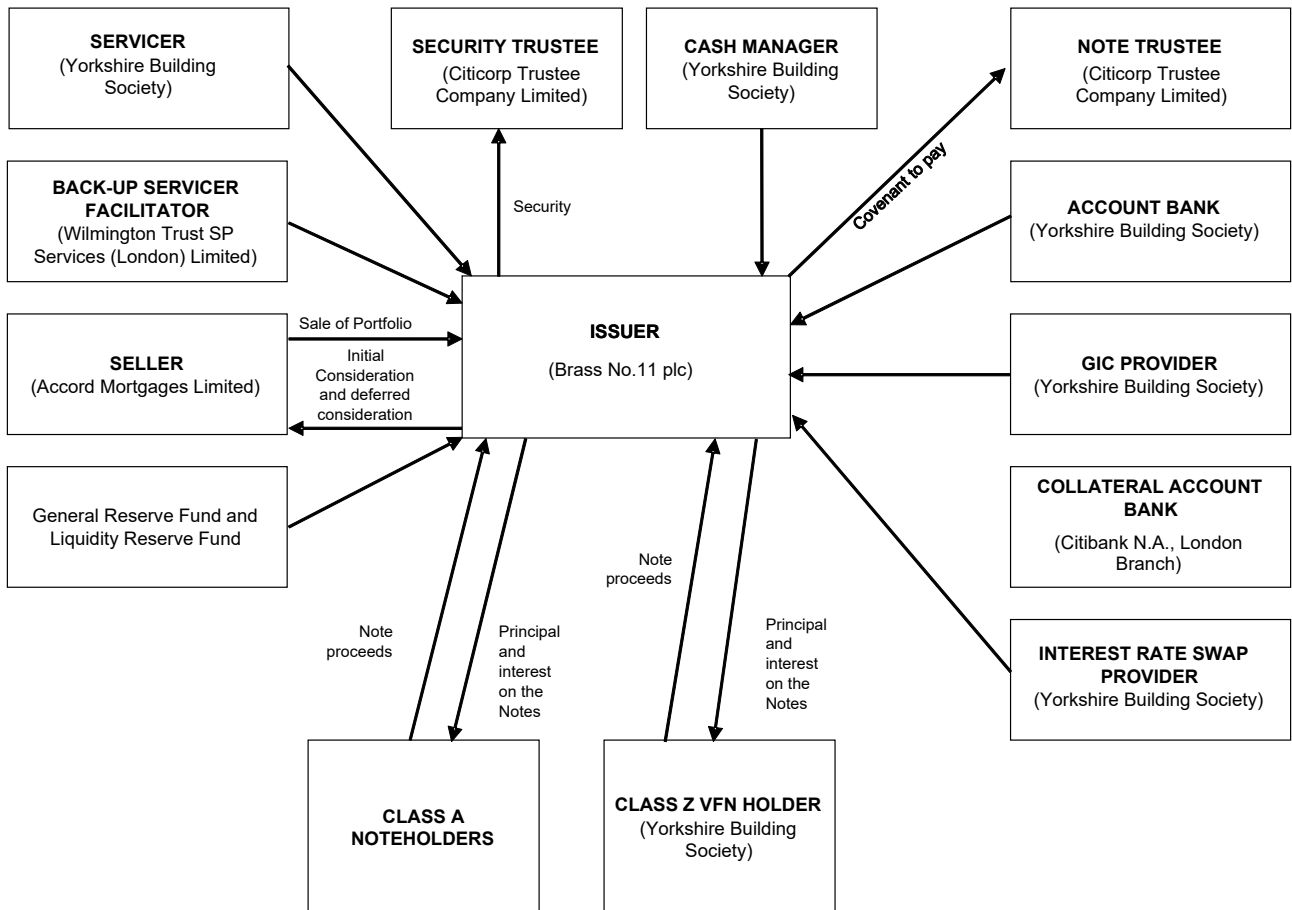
SERVICER
(Yorkshire Building Society)

SECURITY TRUSTEE
(Citicorp Trustee Company Limited)

CASH MANAGER
(Yorkshire Building Society)

NOTE TRUSTEE
(Citicorp Trustee Company Limited)

BACK-UP SERVICER FACILITATOR
(Wilmington Trust SP Services (London) Limited)

Security

Covenant to pay

ACCOUNT BANK
(Yorkshire Building Society)

Sale of Portfolio

SELLER
(Accord Mortgages Limited)

Initial Consideration and deferred consideration

ISSUER
(Brass No.11 plc)

GIC PROVIDER
(Yorkshire Building Society)

General Reserve Fund and Liquidity Reserve Fund

COLLATERAL ACCOUNT BANK
(Citibank N.A., London Branch)

Note proceeds

Note proceeds

Principal and interest on the Notes

Principal and interest on the Notes

INTEREST RATE SWAP PROVIDER
(Yorkshire Building Society)

CLASS A NOTEHOLDERS

CLASS Z VFN HOLDER
(Yorkshire Building Society)